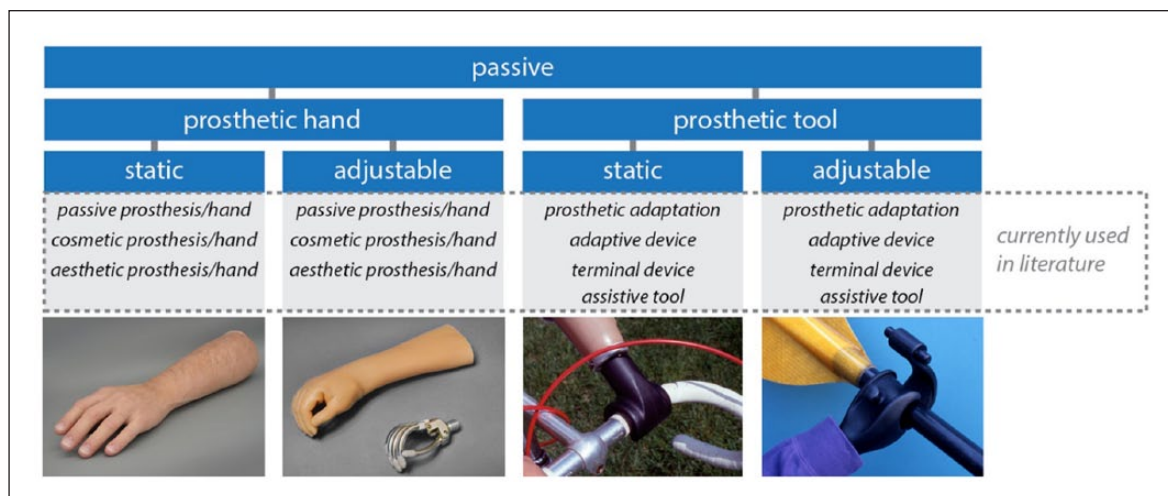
passive

prosthetic hand

prosthetic tool

static

adjustable

static

adjustable

passive prosthesis/hand
cosmetic prosthesis/hand
aesthetic prosthesis/hand

passive prosthesis/hand
cosmetic prosthesis/hand
aesthetic prosthesis/hand

prosthetic adaptation
adaptive device
terminal device
assistive tool

prosthetic adaptation
adaptive device
terminal device
assistive tool

currently used in literature